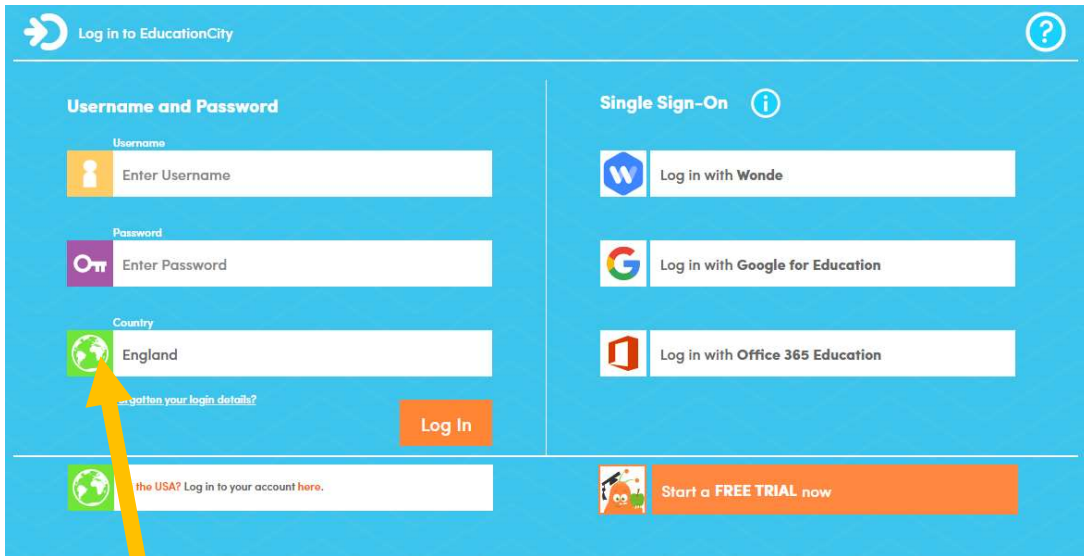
Log in to EducationCity

?

Username and Password

Username
Enter Username

Password
Enter Password

Country
England

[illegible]rgotten your login details?

Log In

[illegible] the USA? Log in to your account here.

Single Sign-On

i

Log in with Wonde

Log in with Google for Education

Log in with Office 365 Education

Start a FREE TRIAL now